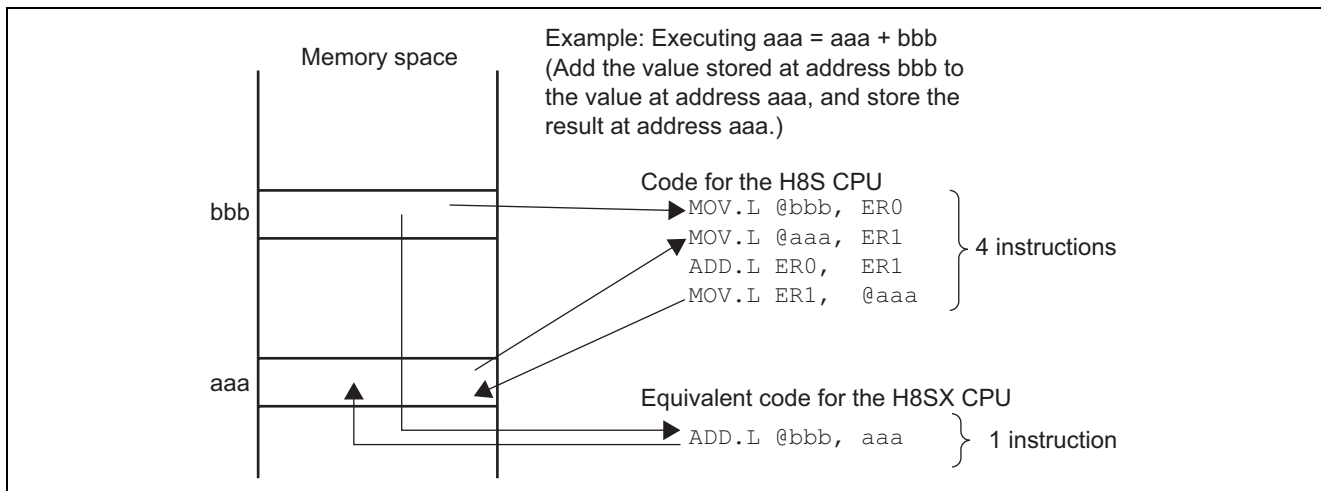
Memory space

Example: Executing aaa = aaa + bbb (Add the value stored at address bbb to the value at address aaa, and store the result at address aaa.)

bbb

Code for the H8S CPU

MOV.L @bbb, ER0
MOV.L @aaa, ER1
ADD.L ER0, ER1
MOV.L ER1, @aaa

4 instructions

aaa

Equivalent code for the H8SX CPU

ADD.L @bbb, aaa

1 instruction